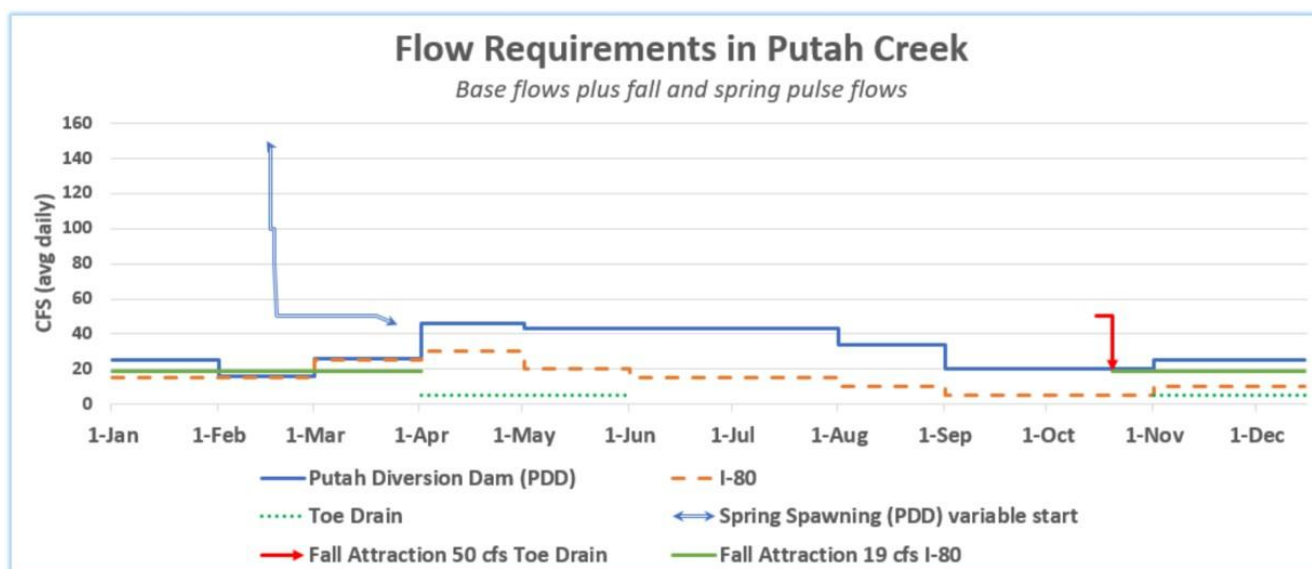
Flow Requirements in Putah Creek
Base flows plus fall and spring pulse flows

CFS (avg daily)

160
140
120
100
80
60
40
20
0

1-Jan 1-Feb 1-Mar 1-Apr 1-May 1-Jun 1-Jul 1-Aug 1-Sep 1-Oct 1-Nov 1-Dec

Putah Diversion Dam (PDD)
I-80
Toe Drain
Spring Spawning (PDD) variable start
Fall Attraction 50 cfs Toe Drain
Fall Attraction 19 cfs I-80